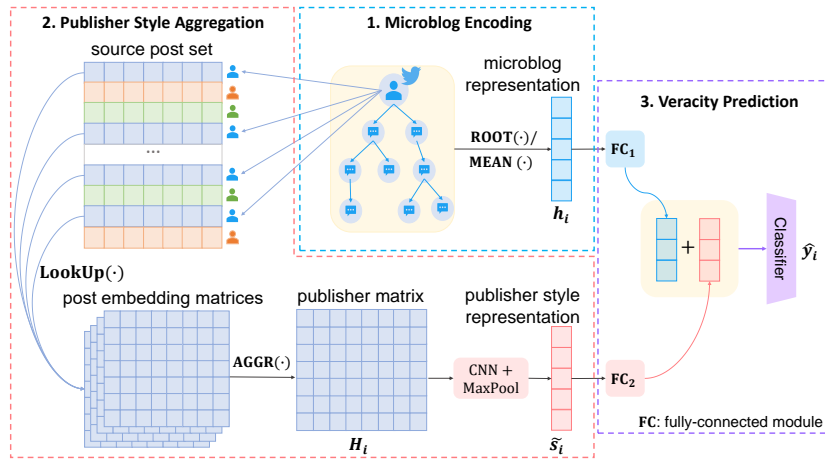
2. Publisher Style Aggregation

source post set

...

$\mathbf{LookUp}(\cdot)$

post embedding matrices

$\mathbf{AGGR}(\cdot)$

publisher matrix

$\boldsymbol{H_i}$

publisher style representation

CNN + MaxPool

$\boldsymbol{\tilde{s}_i}$

1. Microblog Encoding

microblog representation

$\mathbf{ROOT}(\cdot)/$ $\mathbf{MEAN}\ (\cdot)$

$\boldsymbol{h_i}$

3. Veracity Prediction

$\mathbf{FC_1}$

+

Classifier

$\boldsymbol{\hat{y}_i}$

$\mathbf{FC_2}$

FC: fully-connected module